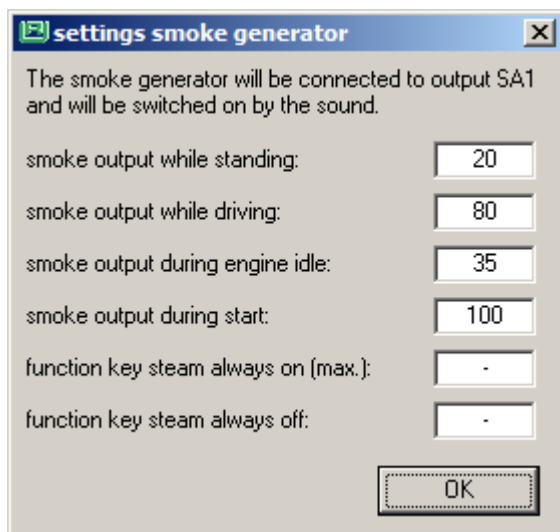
settings smoke generator

The smoke generator will be connected to output SA1 and will be switched on by the sound.

smoke output while standing: 20

smoke output while driving: 80

smoke output during engine idle: 35

smoke output during start: 100

function key steam always on (max.): -

function key steam always off: -

OK